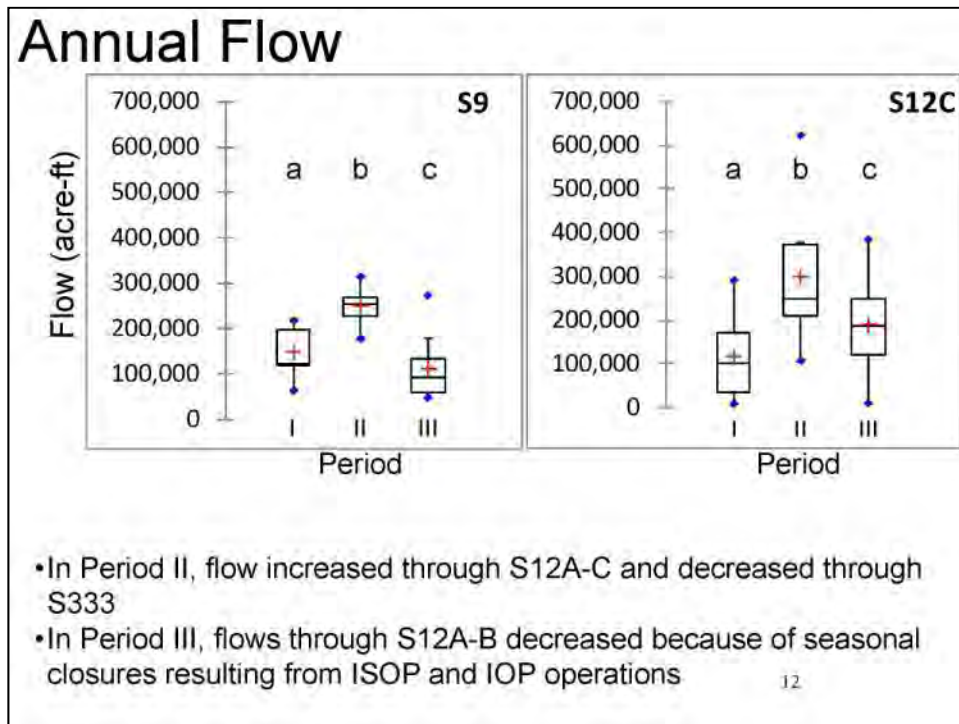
Annual Flow

Flow (acre-ft)

S9

700,000
600,000
500,000
400,000
300,000
200,000
100,000
0

a b c

I II III

Period

S12C

700,000
600,000
500,000
400,000
300,000
200,000
100,000
0

a b c

I II III

Period

•In Period II, flow increased through S12A-C and decreased through S333

•In Period III, flows through S12A-B decreased because of seasonal closures resulting from ISOP and IOP operations

12